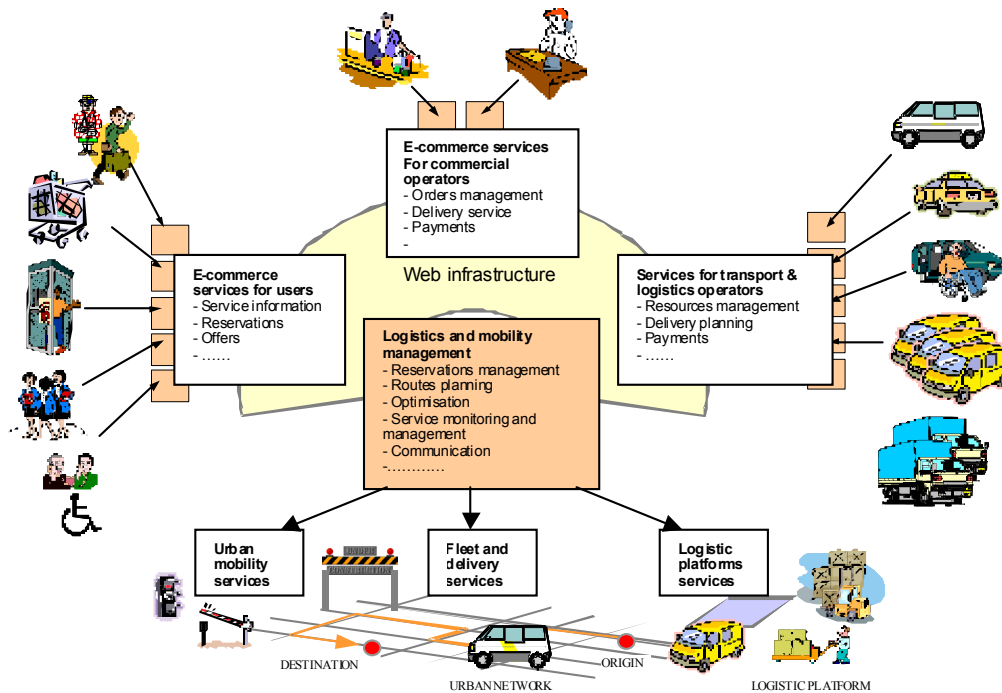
E-commerce services
For commercial operators
- Orders management
- Delivery service
- Payments
-

Web infrastructure

E-commerce services for users
- Service information
- Reservations
- Offers
- ……

Services for transport & logistics operators
- Resources management
- Delivery planning
- Payments
- ……

Logistics and mobility management
- Reservations management
- Routes planning
- Optimisation
- Service monitoring and management
- Communication
-…………

Urban mobility services

Fleet and delivery services

Logistic platforms services

UNDER CONSTRUCTION

DESTINATION

ORIGIN

URBAN NETWORK

LOGISTIC PLATFORM